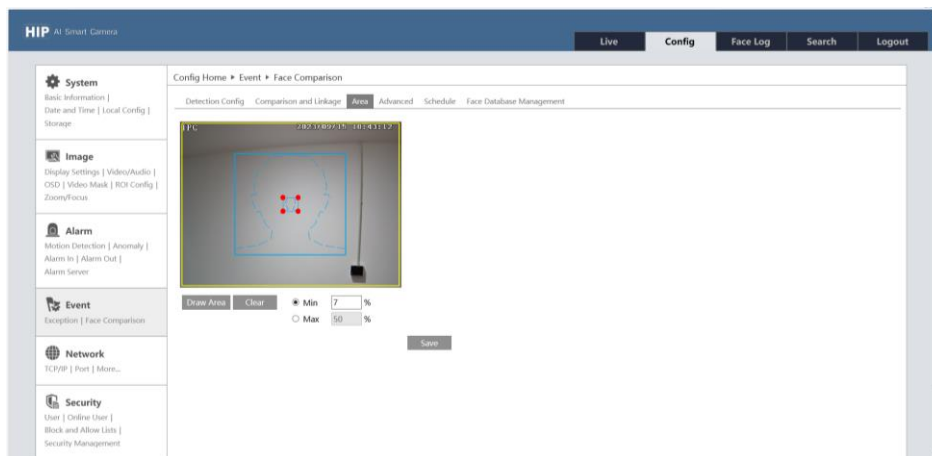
HIP AI Smart Camera

Live | Config | Face Log | Search | Logout

System
Basic Information | Date and Time | Local Config | Storage

Image
Display Settings | Video/Audio | OSD | Video Mask | ROI Config | Zoom/Focus

Alarm
Motion Detection | Anomaly | Alarm In | Alarm Out | Alarm Server

Event
Exception | Face Comparison

Network
TCP/IP | Port | More...

Security
User | Online User | Block and Allow Lists | Security Management

Config Home ▸ Event ▸ Face Comparison

Detection Config | Comparison and Linkage | Area | Advanced | Schedule | Face Database Management

IPC 2023-09-15 10:43:12

Draw Area | Clear

Min 7 %
Max 50 %

Save